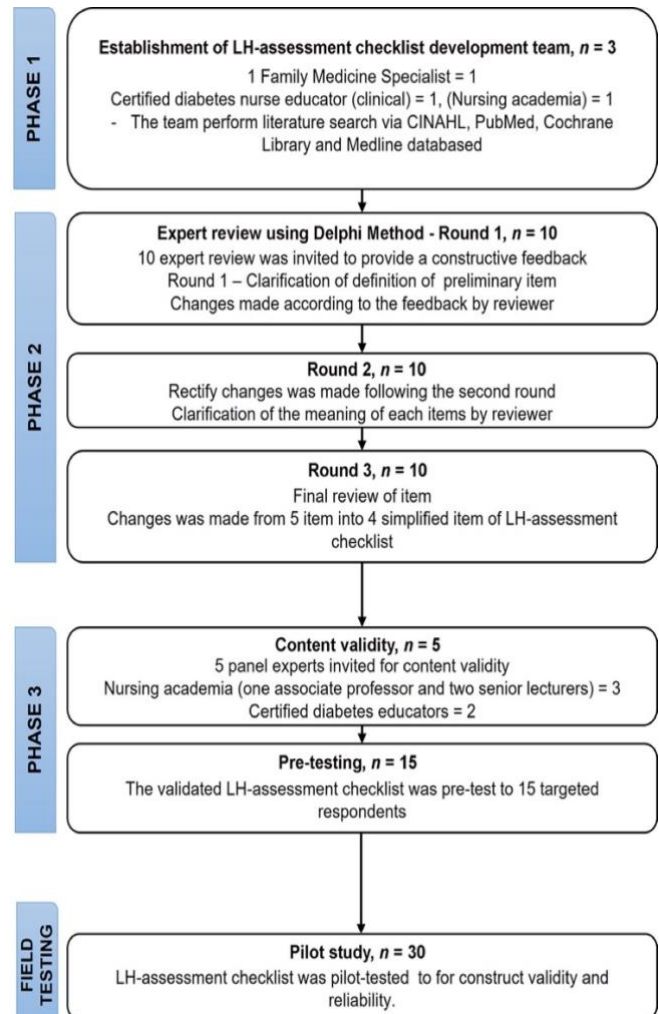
PHASE 1

Establishment of LH-assessment checklist development team, $n$ = 3
1 Family Medicine Specialist = 1
Certified diabetes nurse educator (clinical) = 1, (Nursing academia) = 1
- The team perform literature search via CINAHL, PubMed, Cochrane Library and Medline databased

PHASE 2

Expert review using Delphi Method - Round 1, $n$ = 10
10 expert review was invited to provide a constructive feedback
Round 1 – Clarification of definition of preliminary item
Changes made according to the feedback by reviewer

Round 2, $n$ = 10
Rectify changes was made following the second round
Clarification of the meaning of each items by reviewer

Round 3, $n$ = 10
Final review of item
Changes was made from 5 item into 4 simplified item of LH-assessment checklist

PHASE 3

Content validity, $n$ = 5
5 panel experts invited for content validity
Nursing academia (one associate professor and two senior lecturers) = 3
Certified diabetes educators = 2

Pre-testing, $n$ = 15
The validated LH-assessment checklist was pre-test to 15 targeted respondents

FIELD TESTING

Pilot study, $n$ = 30
LH-assessment checklist was pilot-tested to for construct validity and reliability.